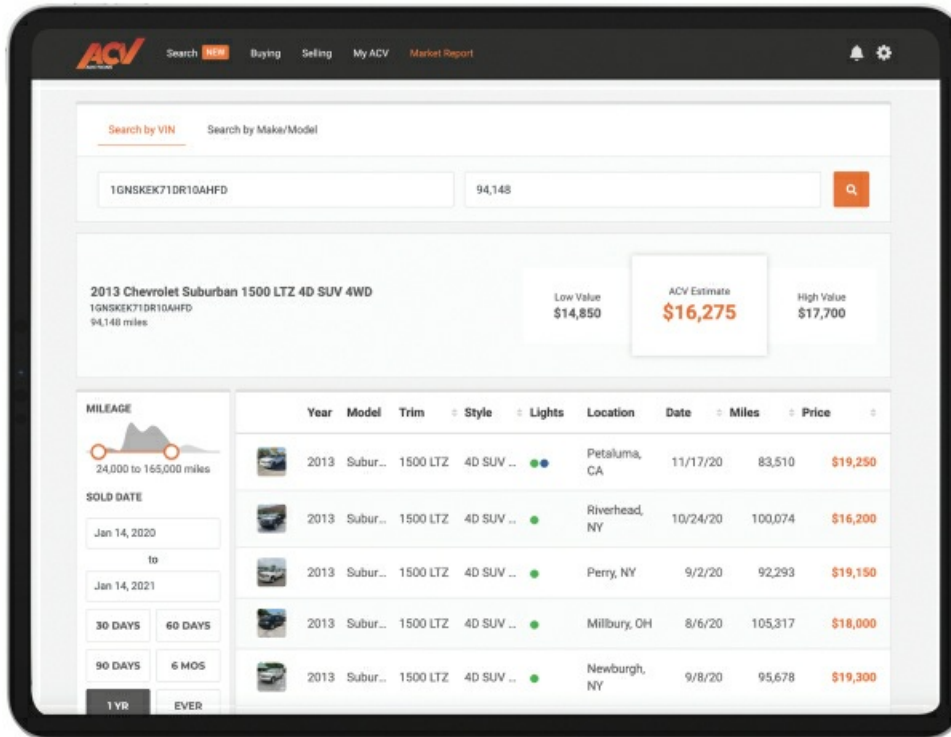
ACV AUCTIONS

Search NEW Buying Selling My ACV Market Report

Search by VIN Search by Make/Model

1GNSKEK71DR10AHFD

94,148

2013 Chevrolet Suburban 1500 LTZ 4D SUV 4WD
1GNSKEK71DR10AHFD
94,148 miles

Low Value
$14,850

ACV Estimate
$16,275

High Value
$17,700

MILEAGE
24,000 to 165,000 miles

SOLD DATE
Jan 14, 2020
to
Jan 14, 2021

30 DAYS 60 DAYS
90 DAYS 6 MOS
1 YR EVER

| | Year | Model | Trim | Style | Lights | Location | Date | Miles | Price |
|---|---|---|---|---|---|---|---|---|---|
| | 2013 | Subur... | 1500 LTZ | 4D SUV ... | | Petaluma, CA | 11/17/20 | 83,510 | $19,250 |
| | 2013 | Subur... | 1500 LTZ | 4D SUV ... | | Riverhead, NY | 10/24/20 | 100,074 | $16,200 |
| | 2013 | Subur... | 1500 LTZ | 4D SUV ... | | Perry, NY | 9/2/20 | 92,293 | $19,150 |
| | 2013 | Subur... | 1500 LTZ | 4D SUV ... | | Millbury, OH | 8/6/20 | 105,317 | $18,000 |
| | 2013 | Subur... | 1500 LTZ | 4D SUV ... | | Newburgh, NY | 9/8/20 | 95,678 | $19,300 |